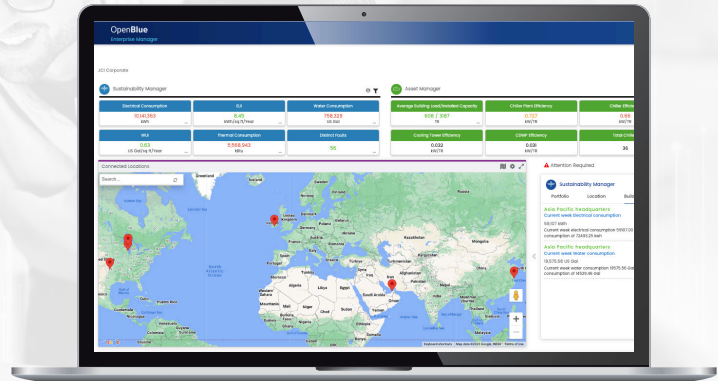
OpenBlue
Enterprise Manager

JCI Corporate

Sustainability Manager

| Electrical Consumption | EUI | Water Consumption |
|---|---|---|
| 1,041,363 | 8.45 | 758,329 |
| kWh | kWh/sq ft/Year | US Gal |

| WUI | Thermal Consumption | Distinct Faults |
|---|---|---|
| 0.63 | 5,558,543 | 36 |
| US Gal/sq ft/Year | KBTu | |

Asset Manager

| Average Building Load/Installed Capacity | Chiller Plant Efficiency | Chiller Effici |
|---|---|---|
| 608 / 3187 | 0.727 | 0.69 |
| TR | kW/TR | kW/TR |

| Cooling Tower Efficiency | CDWP Efficiency | Total Chille |
|---|---|---|
| 0.032 | 0.031 | 36 |
| kW/TR | kW/TR | |

Connected Locations

Search...

Greenland
Kazakhstan
Mongolia
Afghanistan
Algeria
Libya
Egypt
Saudi Arabia
Niger
Chad
Sudan
Mali
Iran
India
Pakistan
China
South Atlantic Ocean
Google
Keyboard shortcuts Map data ©2023 Google, INEGI Terms of Use

Attention Required

Sustainability Manager
Portfolio Location Buildi

Asia Pacific Headquarters
Current week Electrical consumption
59107 kWh
Current week electrical consumption 59107.00 consumption of 72485.25 kWh

Asia Pacific Headquarters
Current week Water consumption
18,575.56 US Gal
Current week water consumption 18575.56 Gal consumption of 18129.46 Gal